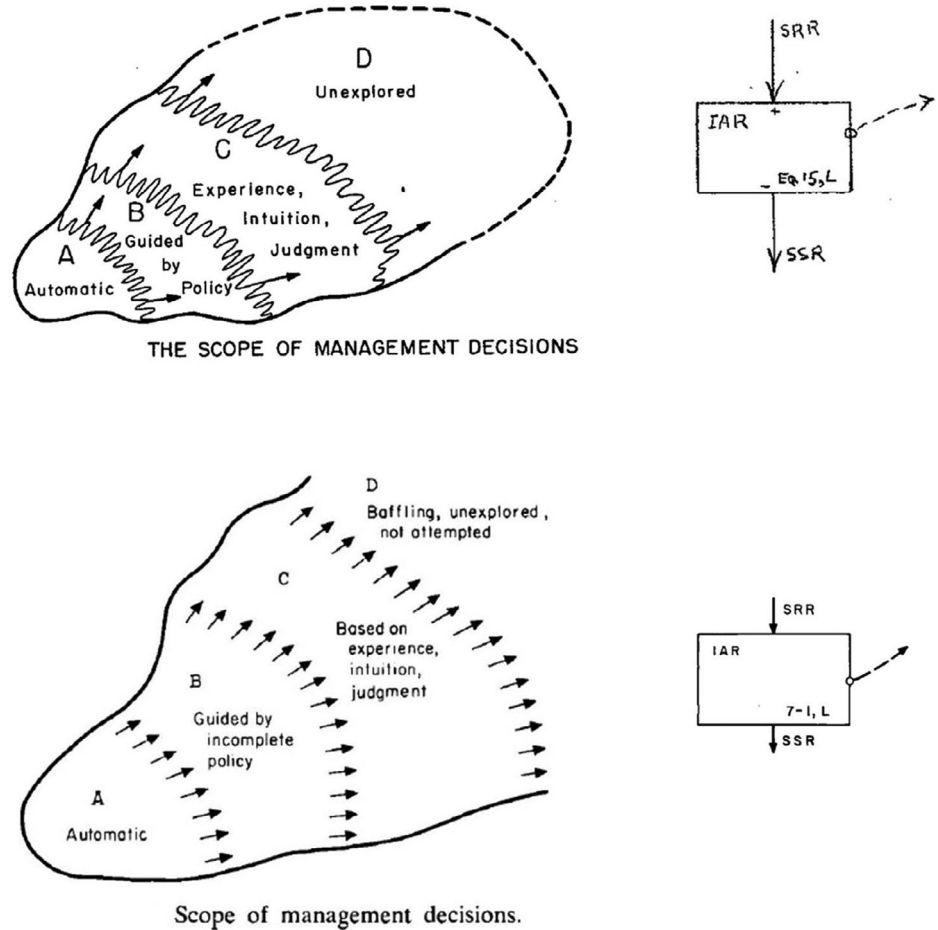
D
Unexplored

C
Experience,
Intuition,
Judgment

B
Guided
by
Policy

A
Automatic

THE SCOPE OF MANAGEMENT DECISIONS

SRR
IAR
+
Eq 15, L
SSR

D
Baffling, unexplored, not attempted

C
Based on experience, intuition, judgment

B
Guided by incomplete policy

A
Automatic

Scope of management decisions.

SRR
IAR
7-1, L
SSR